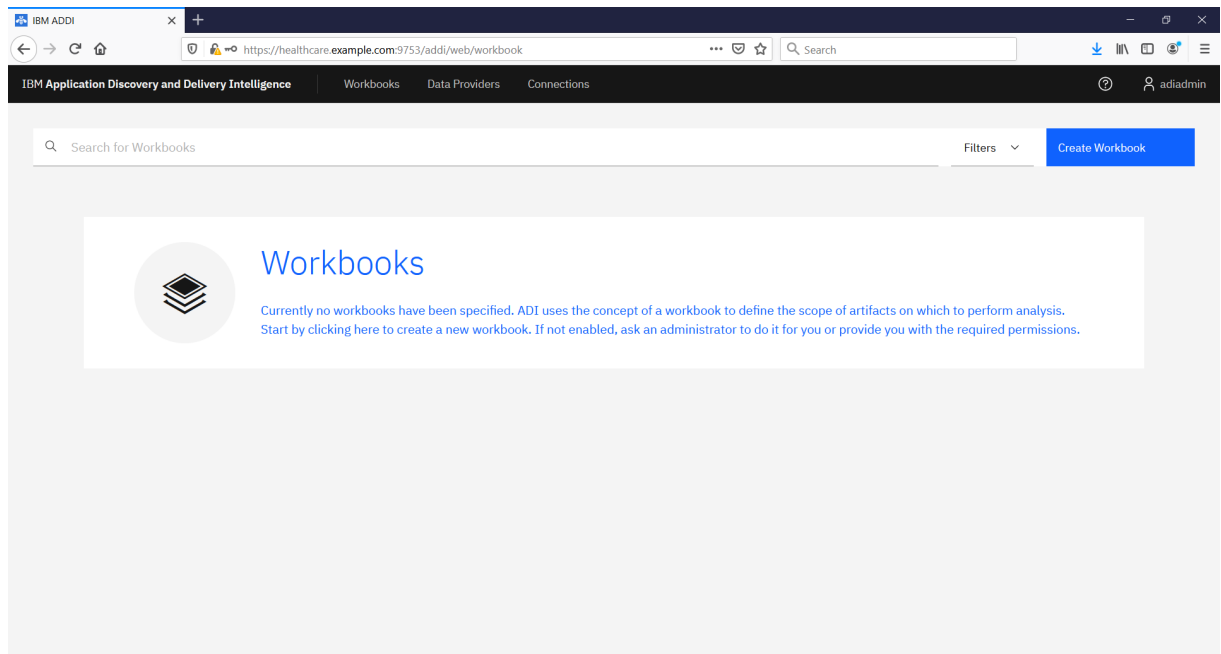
IBM ADDI

https://healthcare.example.com:9753/addi/web/workbook

Search

IBM Application Discovery and Delivery Intelligence

Workbooks

Data Providers

Connections

adiadmin

Search for Workbooks

Filters

Create Workbook

Workbooks

Currently no workbooks have been specified. ADI uses the concept of a workbook to define the scope of artifacts on which to perform analysis. Start by clicking here to create a new workbook. If not enabled, ask an administrator to do it for you or provide you with the required permissions.